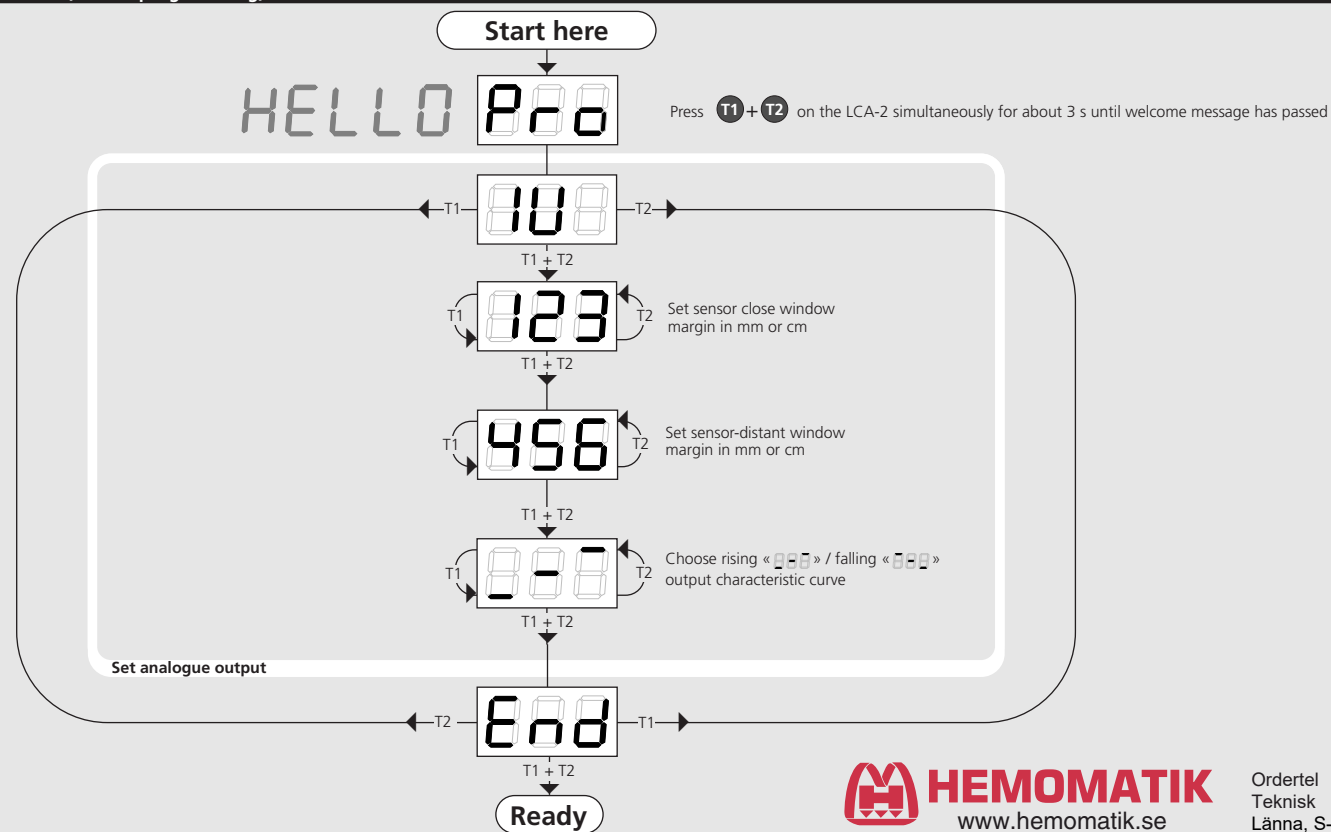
Start here

HELLO Pro

Press T1 + T2 on the LCA-2 simultaneously for about 3 s until welcome message has passed

T1 IU T2

T1 + T2

T1 123 T2 Set sensor close window margin in mm or cm

T1 + T2

T1 456 T2 Set sensor-distant window margin in mm or cm

T1 + T2

T1 _-‾ T2 Choose rising « _-‾ » / falling « ‾-_ » output characteristic curve

T1 + T2

Set analogue output

T2 End T1

T1 + T2

Ready

HEMOMATIK
www.hemomatik.se

Ordertel
Teknisk
Länna, S-